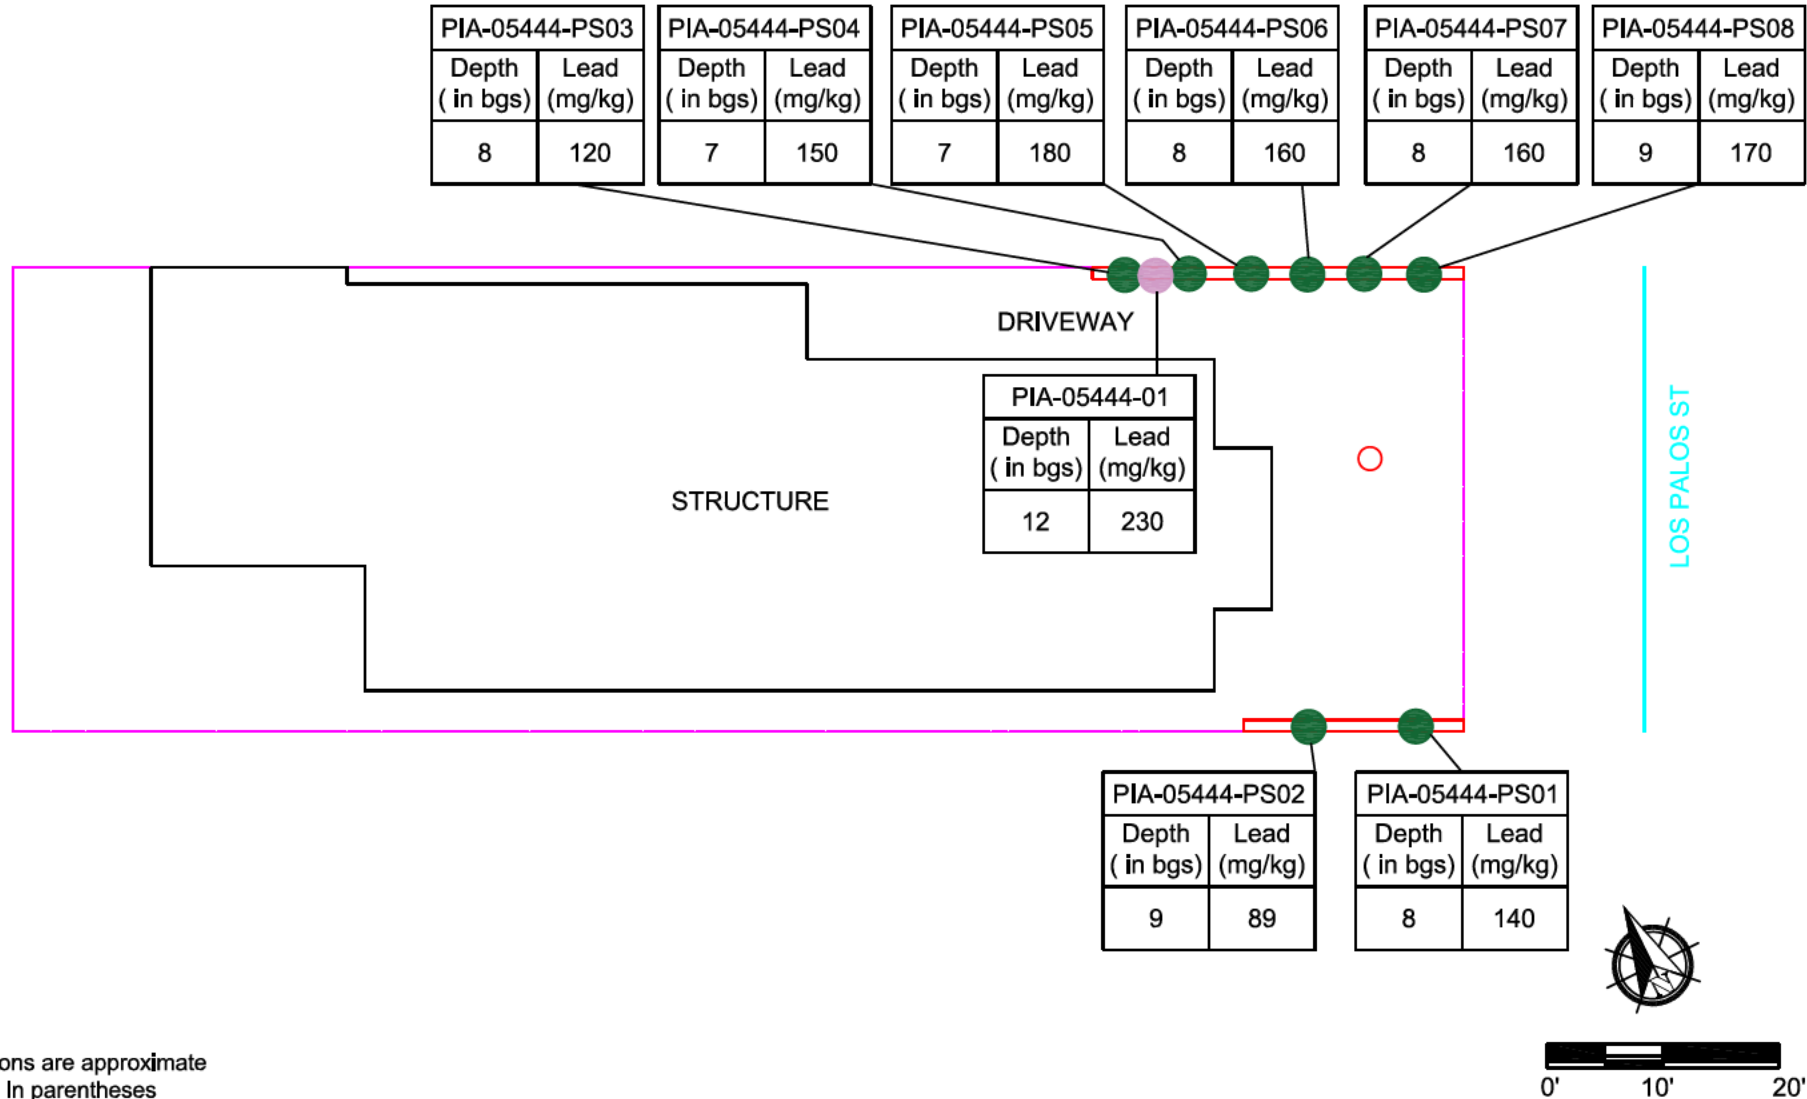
| PIA-05444-PS03 | |
|---|---|
| Depth ( in bgs) | Lead (mg/kg) |
| 8 | 120 |

| PIA-05444-PS04 | |
|---|---|
| Depth ( in bgs) | Lead (mg/kg) |
| 7 | 150 |

| PIA-05444-PS05 | |
|---|---|
| Depth ( in bgs) | Lead (mg/kg) |
| 7 | 180 |

| PIA-05444-PS06 | |
|---|---|
| Depth ( in bgs) | Lead (mg/kg) |
| 8 | 160 |

| PIA-05444-PS07 | |
|---|---|
| Depth ( in bgs) | Lead (mg/kg) |
| 8 | 160 |

| PIA-05444-PS08 | |
|---|---|
| Depth ( in bgs) | Lead (mg/kg) |
| 9 | 170 |

DRIVEWAY

| PIA-05444-01 | |
|---|---|
| Depth ( in bgs) | Lead (mg/kg) |
| 12 | 230 |

STRUCTURE

LOS PALOS ST

| PIA-05444-PS02 | |
|---|---|
| Depth ( in bgs) | Lead (mg/kg) |
| 9 | 89 |

| PIA-05444-PS01 | |
|---|---|
| Depth ( in bgs) | Lead (mg/kg) |
| 8 | 140 |

ons are approximate
In parentheses

0' 10' 20'